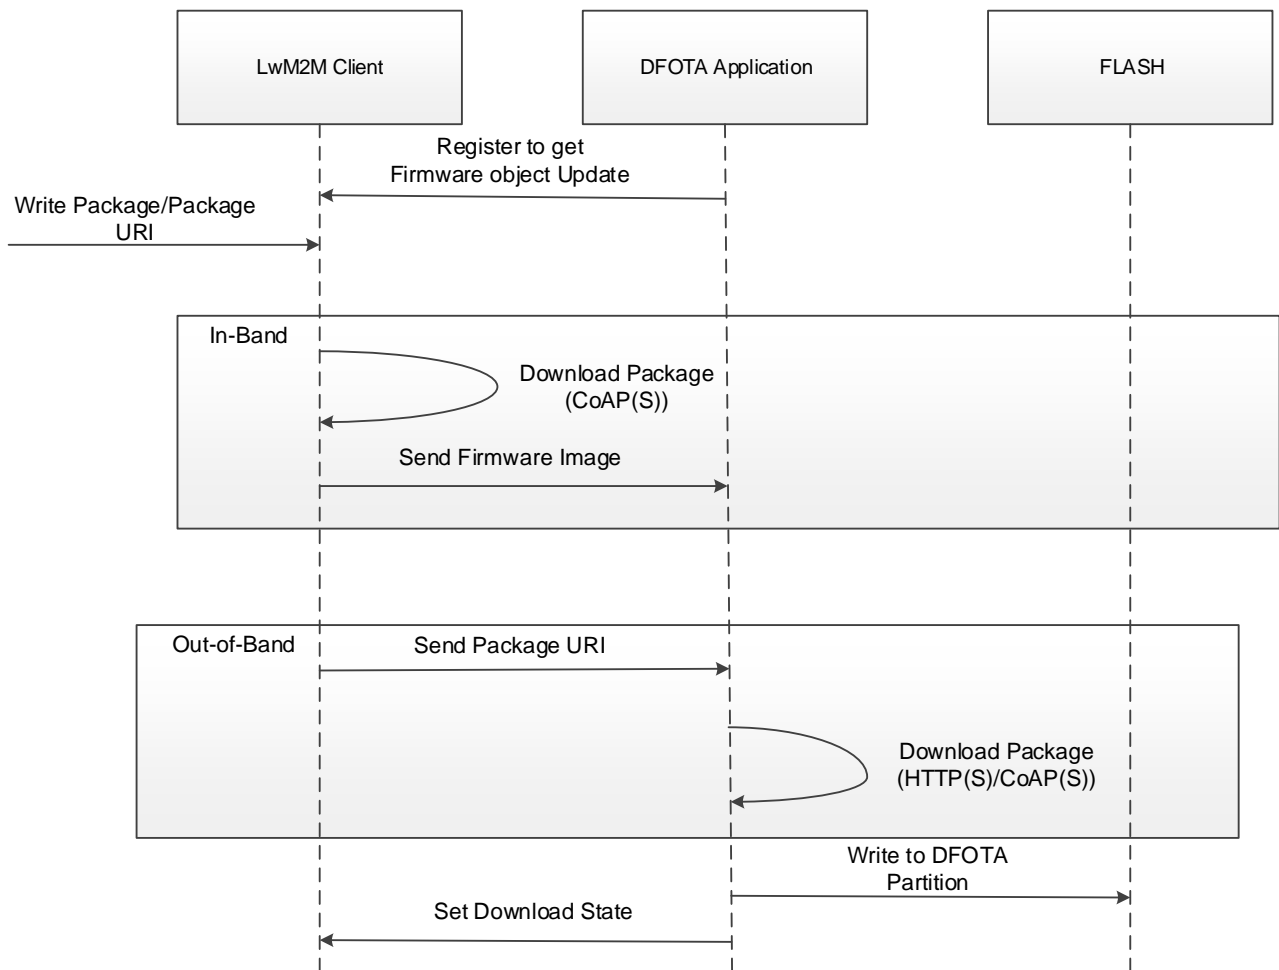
LwM2M Client

DFOTA Application

FLASH

Register to get Firmware object Update

Write Package/Package URI

In-Band

Download Package (CoAP(S))

Send Firmware Image

Out-of-Band

Send Package URI

Download Package (HTTP(S)/CoAP(S))

Write to DFOTA Partition

Set Download State